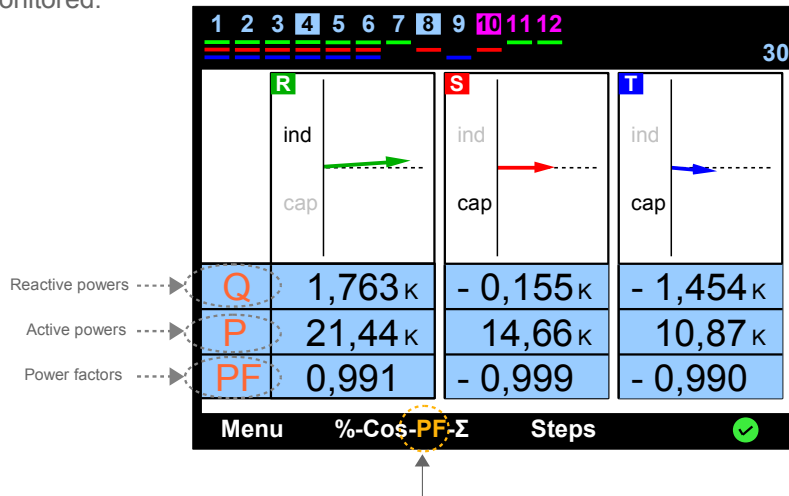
onitored:

1 2 3 4 5 6 7 8 9 10 11 12

30

R
ind
cap

S
ind
cap

T
ind
cap

Reactive powers
Q 1,763 K
- 0,155 K
- 1,454 K

Active powers
P 21,44 K
14,66 K
10,87 K

Power factors
PF 0,991
- 0,999
- 0,990

Menu %-Cos-PF-Σ Steps